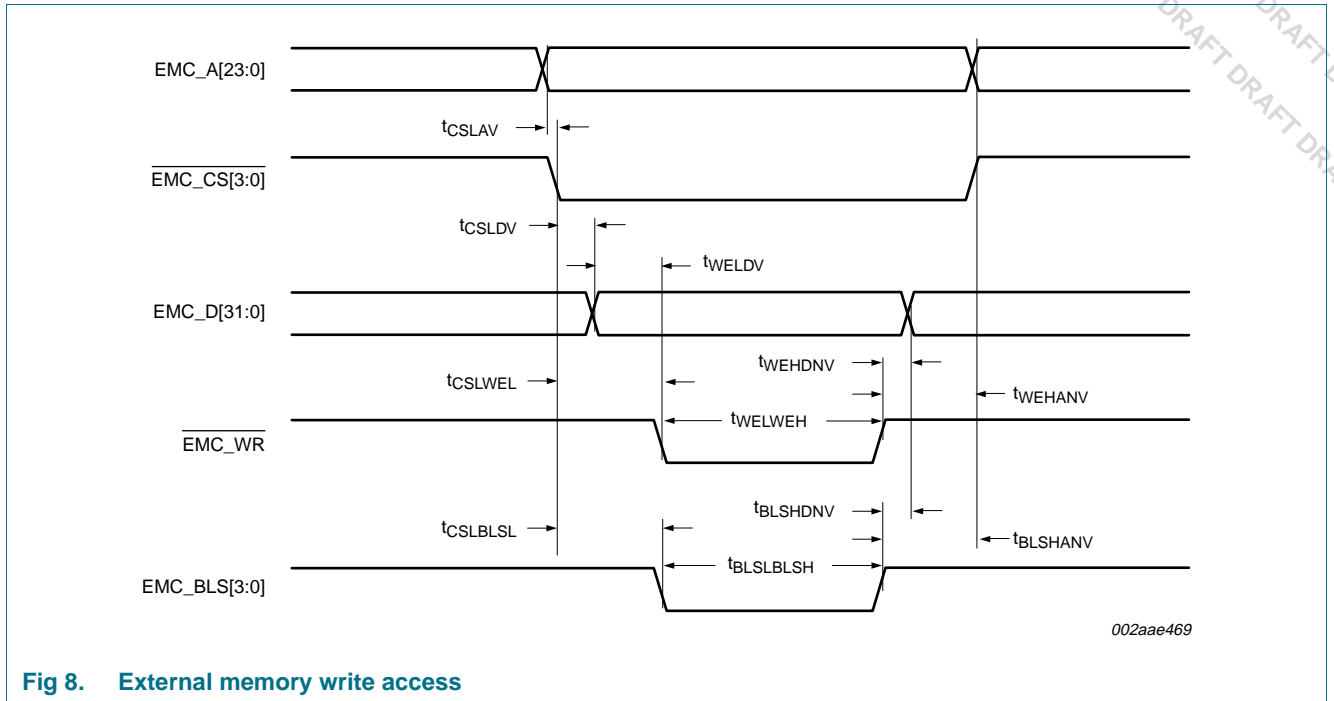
DRAFT DRAFT DRAFT DRAFT DRAFT

EMC_A[23:0]

$t_{CSLAV}$

$\overline{EMC\_CS[3:0]}$

$t_{CSLDV}$

$t_{WELDV}$

EMC_D[31:0]

$t_{WEHDNV}$

$t_{CSLWEL}$

$t_{WEHANV}$

$t_{WELWEH}$

$\overline{EMC\_WR}$

$t_{BLSHDNV}$

$t_{CSLBLSL}$

$t_{BLSHANV}$

$t_{BLSLBLSH}$

EMC_BLS[3:0]

002aae469

Fig 8. External memory write access